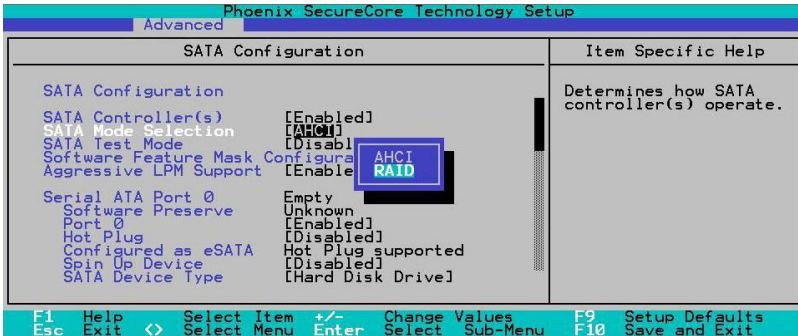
Phoenix SecureCore Technology Setup
Advanced

SATA Configuration

Item Specific Help

SATA Configuration

SATA Controller(s) [Enabled]
SATA Mode Selection [AHCI]
SATA Test Mode [Disabl
Software Feature Mask Configura
Aggressive LPM Support [Enable

AHCI
RAID

Serial ATA Port 0 Empty
Software Preserve Unknown
Port 0 [Enabled]
Hot Plug [Disabled]
Configured as eSATA Hot Plug supported
Spin Up Device [Disabled]
SATA Device Type [Hard Disk Drive]

Determines how SATA controller(s) operate.

F1 Help ↑↓ Select Item +/- Change Values F9 Setup Defaults
Esc Exit <> Select Menu Enter Select Sub-Menu F10 Save and Exit